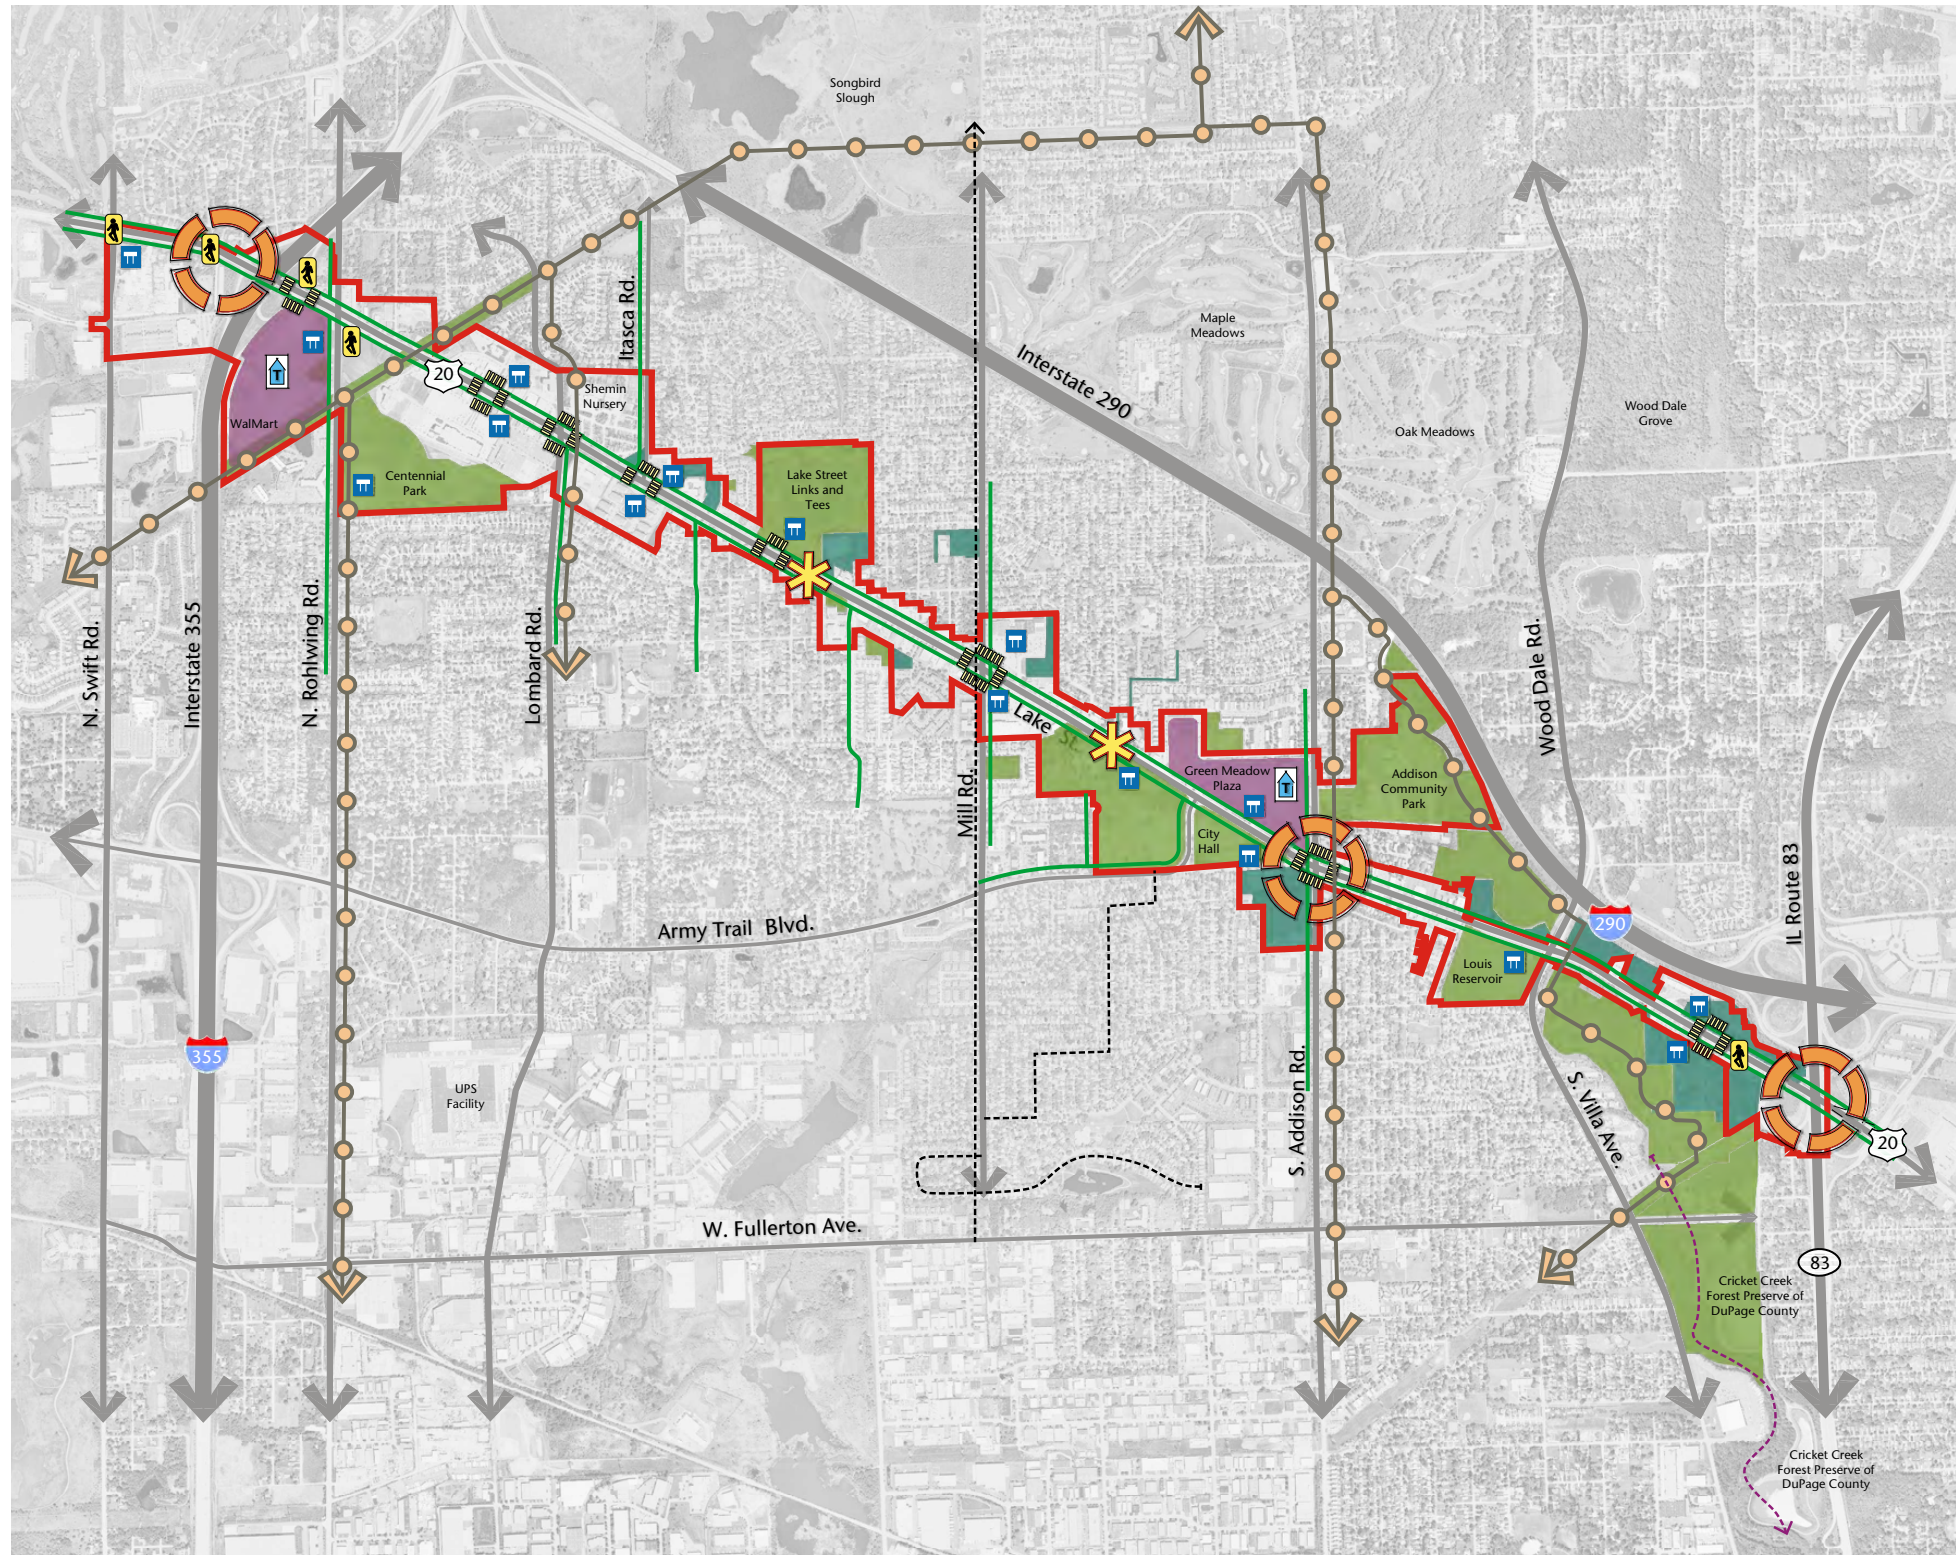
Songbird Slough

Maple Meadows

Interstate 290

Oak Meadows

Wood Dale Grove

Itasca Rd.

20

Shemin Nursery

WalMart

Centennial Park

Lake Street Links and Tees

N. Swift Rd.

Interstate 355

N. Rohlwing Rd.

Lombard Rd.

Mill Rd.

Lake St.

Green Meadow Plaza

Addison Community Park

Wood Dale Rd.

City Hall

Army Trail Blvd.

290

IL Route 83

Louis Reservoir

355

UPS Facility

S. Addison Rd.

S. Villa Ave.

20

W. Fullerton Ave.

83

Cricket Creek Forest Preserve of DuPage County

Cricket Creek Forest Preserve of DuPage County